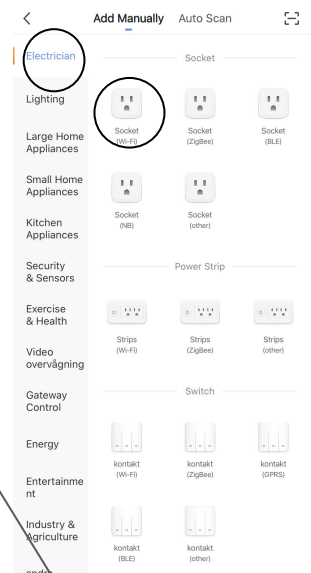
Add Manually Auto Scan

Electrician
Lighting
Large Home Appliances
Small Home Appliances
Kitchen Appliances
Security & Sensors
Exercise & Health
Video overvågning
Gateway Control
Energy
Entertainment
Industry & Agriculture
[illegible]

Socket

Socket (Wi-Fi)
Socket (ZigBee)
Socket (BLE)
Socket (NB)
Socket (other)

Power Strip

Strips (Wi-Fi)
Strips (ZigBee)
Strips (other)

Switch

kontakt (Wi-Fi)
kontakt (ZigBee)
kontakt (GPRS)
kontakt (BLE)
kontakt (other)